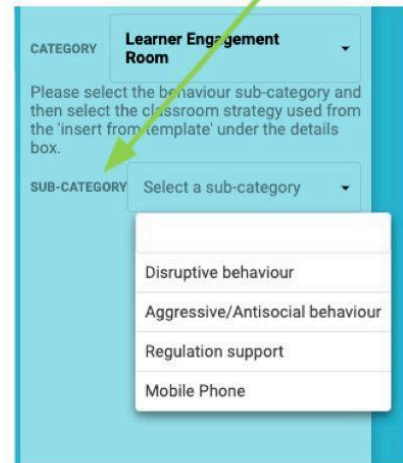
CATEGORY Learner Engagement Room

Please select the behaviour sub-category and then select the classroom strategy used from the 'insert from template' under the details box.

SUB-CATEGORY Select a sub-category

Disruptive behaviour

Aggressive/Antisocial behaviour

Regulation support

Mobile Phone